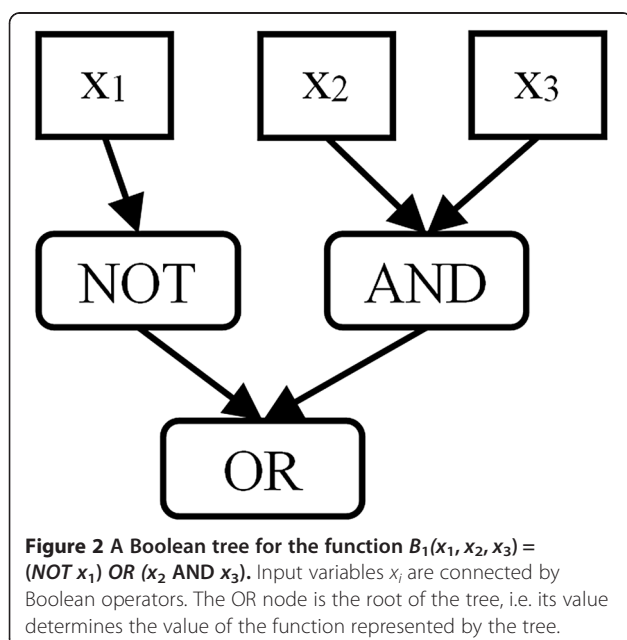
X1

X2

X3

NOT

AND

OR

**Figure 2 A Boolean tree for the function $B_1(x_1, x_2, x_3)$ = (NOT $x_1$) OR ($x_2$ AND $x_3$).** Input variables $x_i$ are connected by Boolean operators. The OR node is the root of the tree, i.e. its value determines the value of the function represented by the tree.